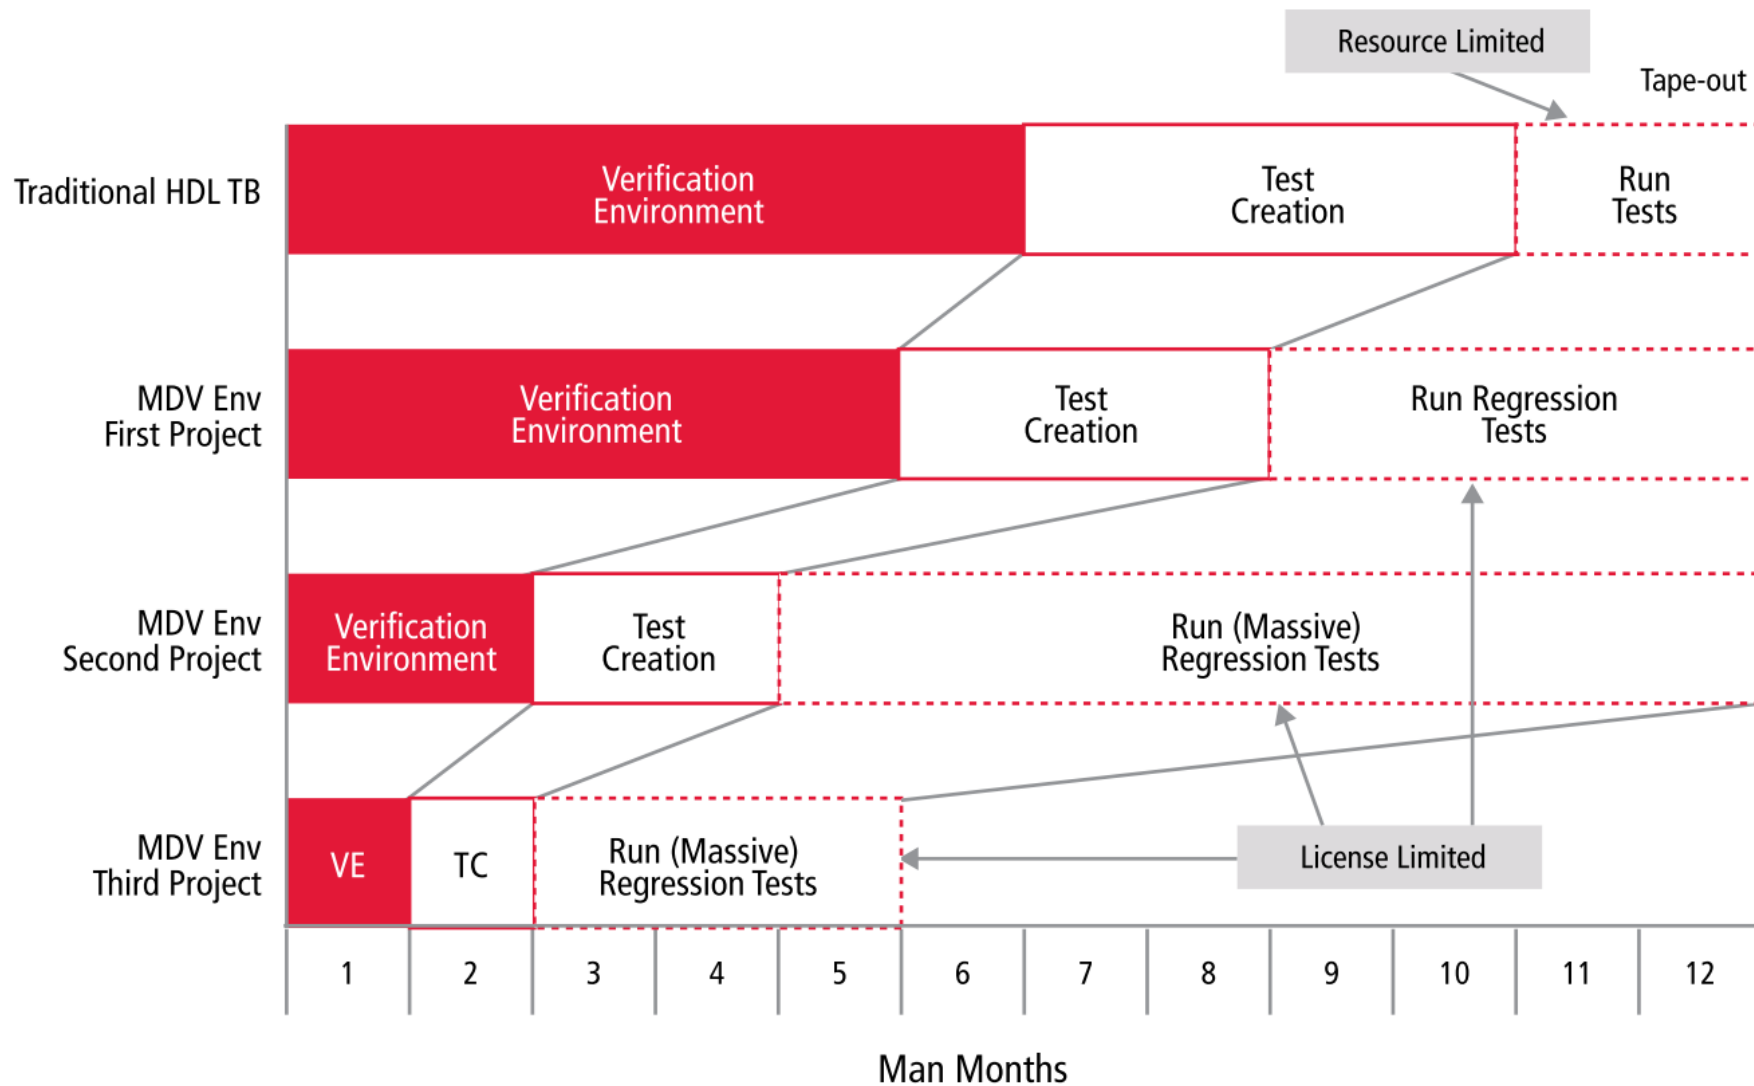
Resource Limited

Tape-out

Traditional HDL TB

Verification Environment

Test Creation

Run Tests

MDV Env First Project

Verification Environment

Test Creation

Run Regression Tests

MDV Env Second Project

Verification Environment

Test Creation

Run (Massive) Regression Tests

MDV Env Third Project

VE

TC

Run (Massive) Regression Tests

License Limited

1 2 3 4 5 6 7 8 9 10 11 12

Man Months